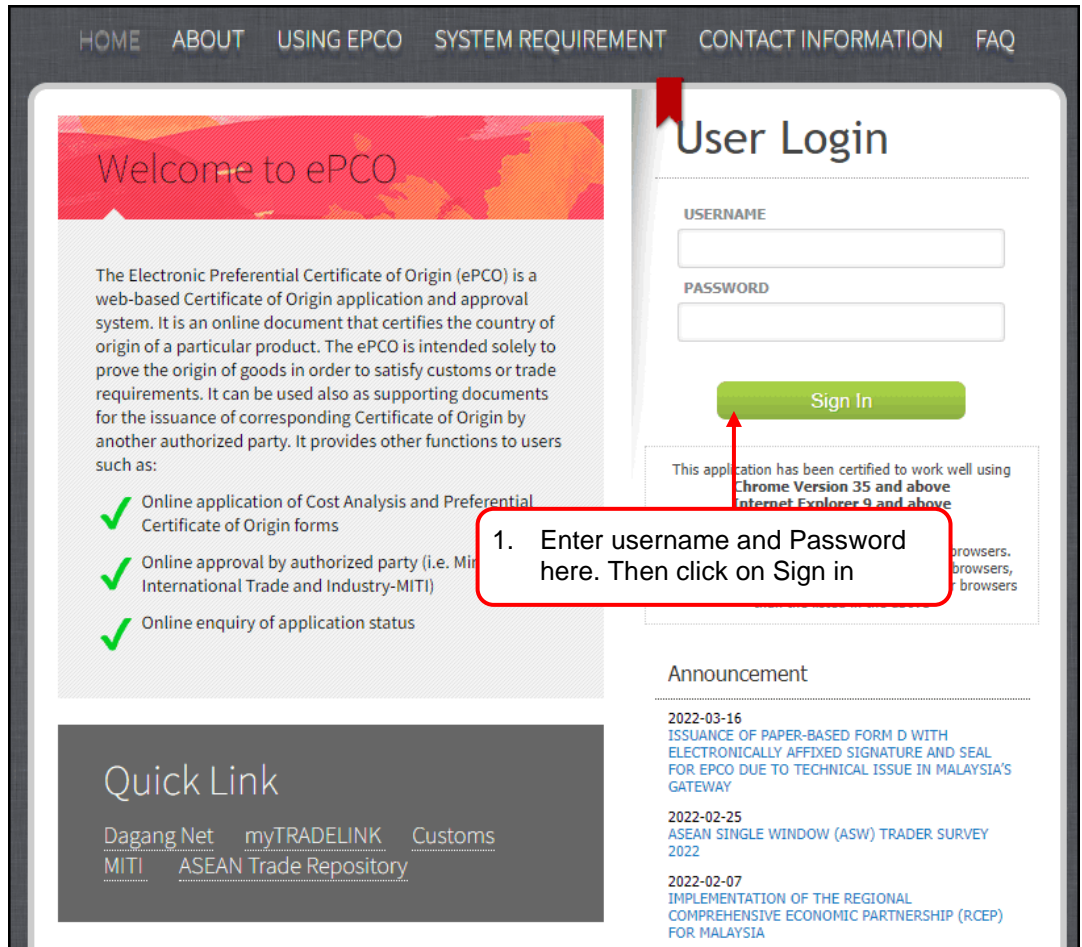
HOME ABOUT USING EPCO SYSTEM REQUIREMENT CONTACT INFORMATION FAQ

Welcome to ePCO

The Electronic Preferential Certificate of Origin (ePCO) is a web-based Certificate of Origin application and approval system. It is an online document that certifies the country of origin of a particular product. The ePCO is intended solely to prove the origin of goods in order to satisfy customs or trade requirements. It can be used also as supporting documents for the issuance of corresponding Certificate of Origin by another authorized party. It provides other functions to users such as:

Online application of Cost Analysis and Preferential Certificate of Origin forms

Online approval by authorized party (i.e. Mi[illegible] International Trade and Industry-MITI)

Online enquiry of application status

Quick Link

Dagang Net myTRADELINK Customs MITI ASEAN Trade Repository

User Login

USERNAME

PASSWORD

Sign In

This application has been certified to work well using Chrome Version 35 and above Internet Explorer 9 and above

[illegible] browsers. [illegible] browsers, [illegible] browsers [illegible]

1. Enter username and Password here. Then click on Sign in

Announcement

2022-03-16
ISSUANCE OF PAPER-BASED FORM D WITH ELECTRONICALLY AFFIXED SIGNATURE AND SEAL FOR EPCO DUE TO TECHNICAL ISSUE IN MALAYSIA'S GATEWAY

2022-02-25
ASEAN SINGLE WINDOW (ASW) TRADER SURVEY 2022

2022-02-07
IMPLEMENTATION OF THE REGIONAL COMPREHENSIVE ECONOMIC PARTNERSHIP (RCEP) FOR MALAYSIA